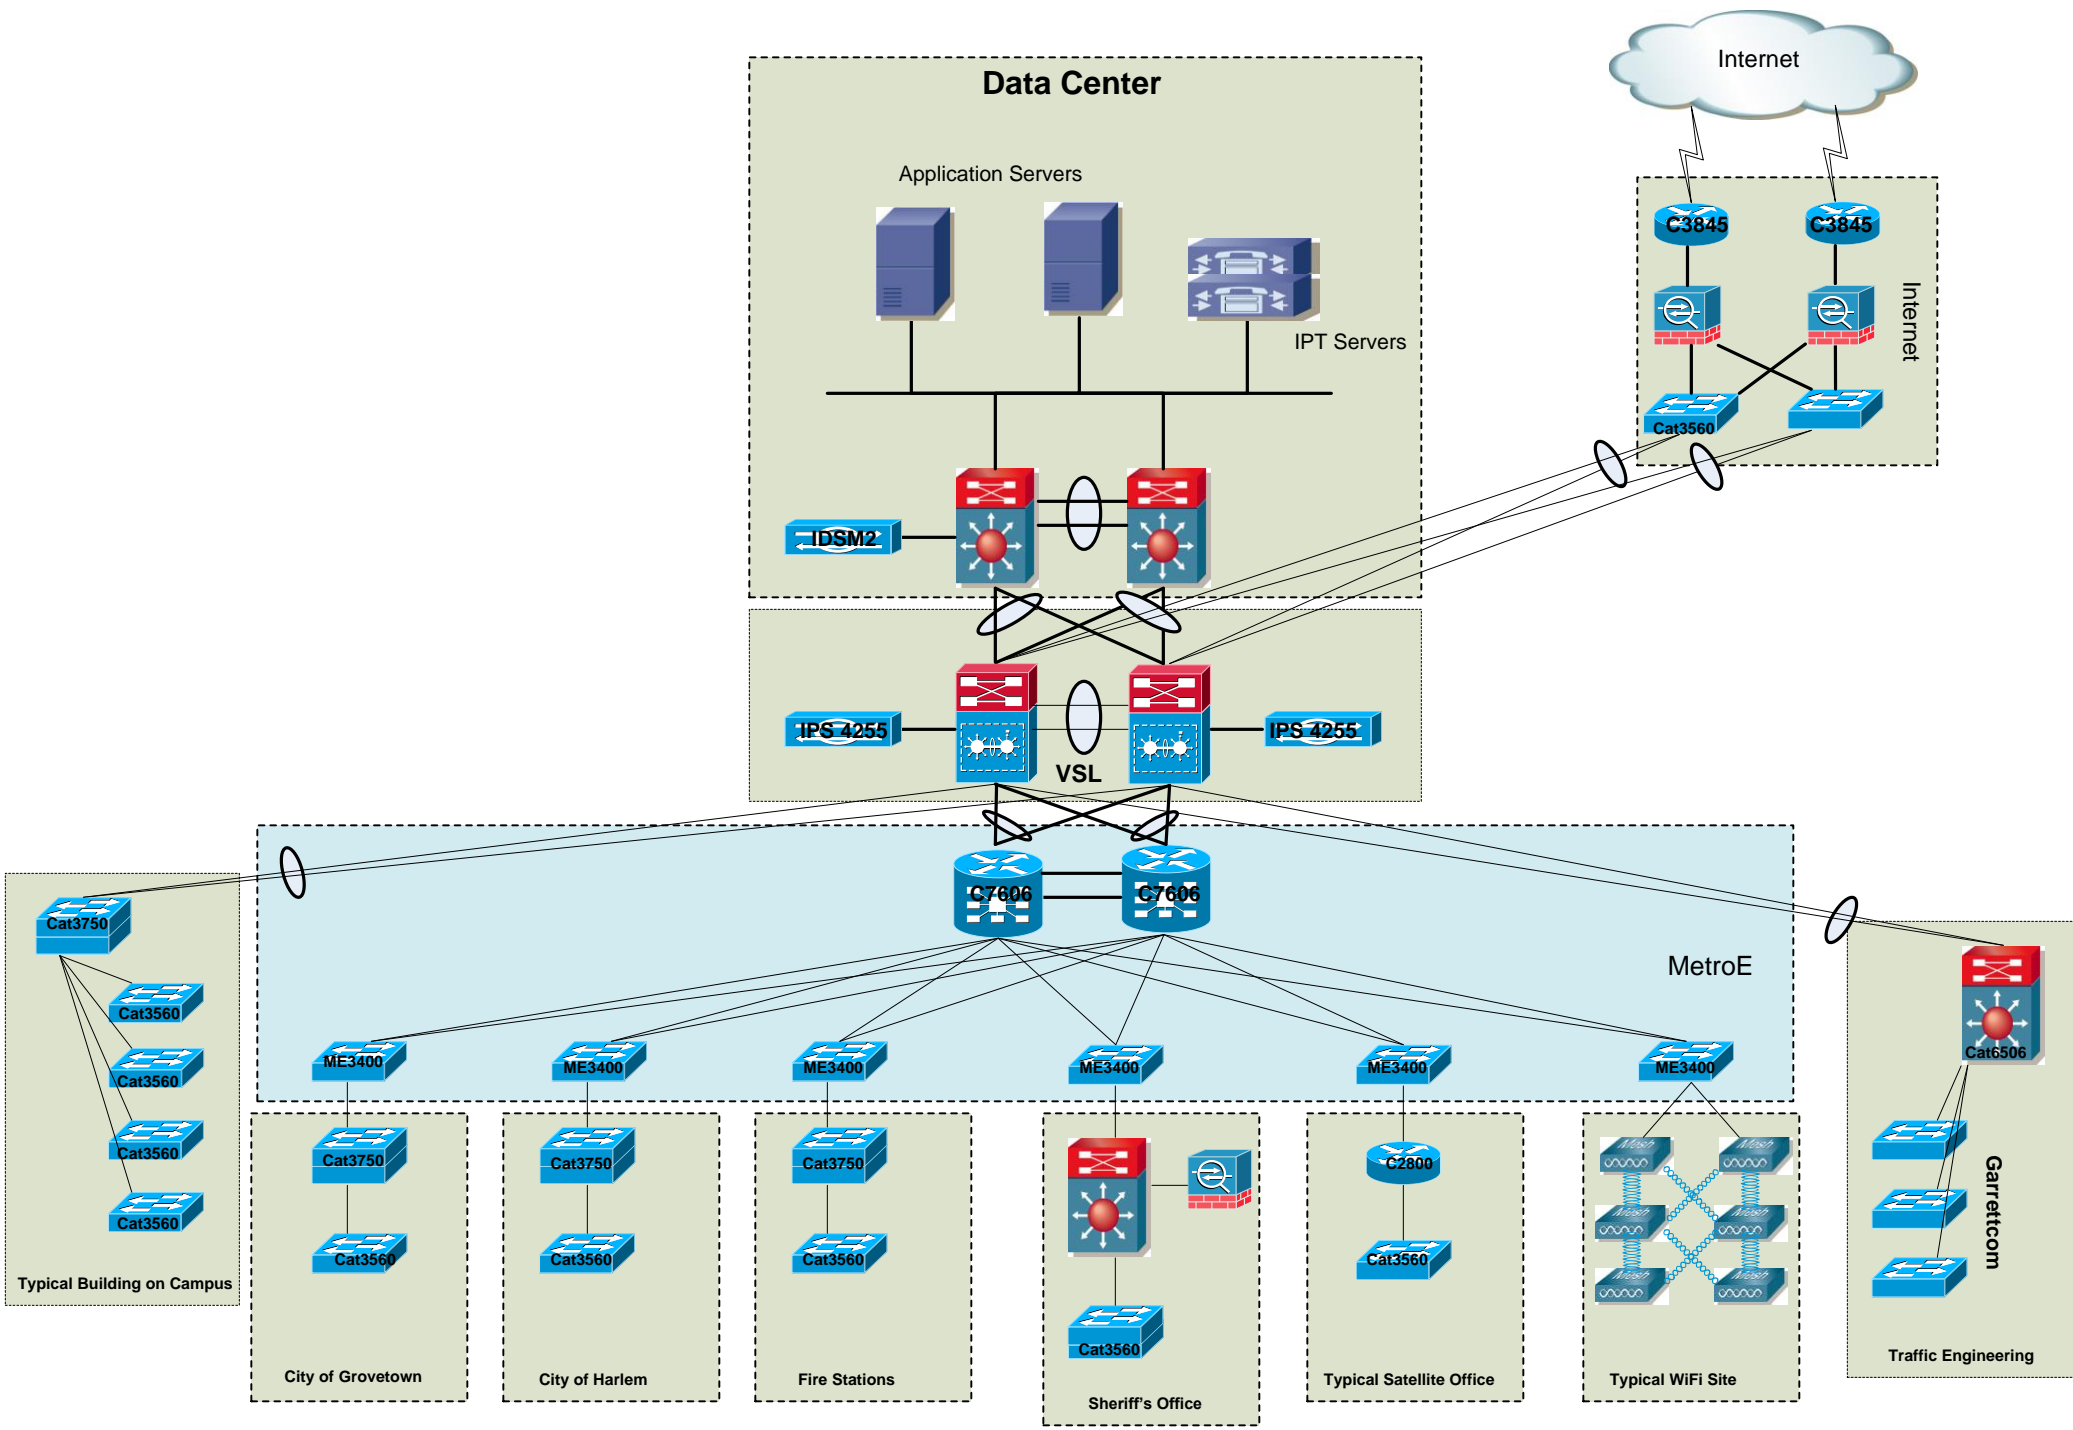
Internet

Data Center

Application Servers

IPT Servers

C3845

C3845

Internet

Cat3560

IDSM2

IPS 4255

IPS 4255

VSL

Cat3750

C7606

C7606

MetroE

Cat3560

Cat3560

Cat3560

Cat3560

Typical Building on Campus

ME3400

ME3400

ME3400

ME3400

ME3400

ME3400

Cat6506

Cat3750

Cat3560

City of Grovetown

Cat3750

Cat3560

City of Harlem

Cat3750

Cat3560

Fire Stations

Cat3560

Sheriff's Office

C2800

Cat3560

Typical Satellite Office

Mesh

Mesh

Mesh

Mesh

Mesh

Mesh

Typical WiFi Site

Garrettcom

Traffic Engineering